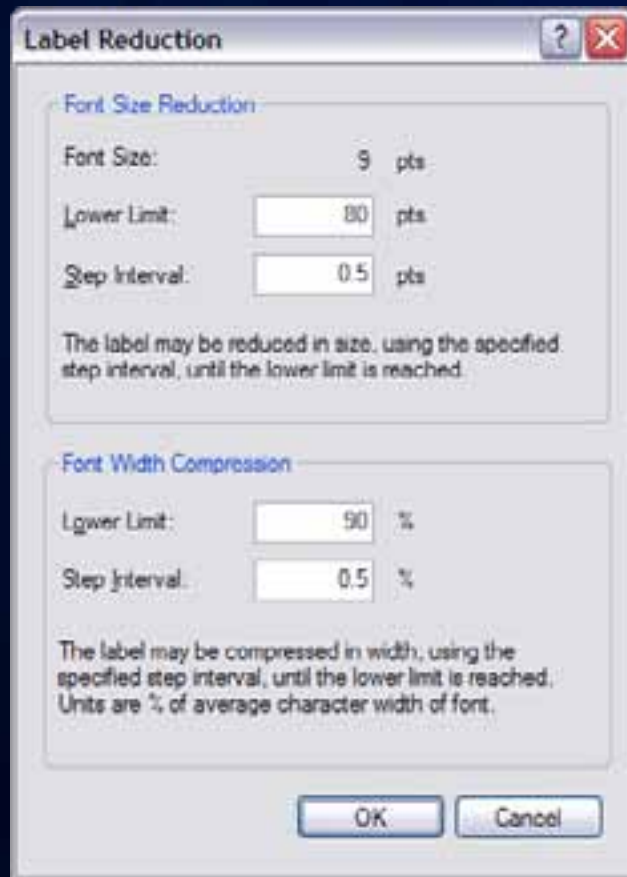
Label Reduction

Font Size Reduction

Font Size: 9 pts

Lower Limit: 80 pts

Step Interval: 0.5 pts

The label may be reduced in size, using the specified step interval, until the lower limit is reached.

Font Width Compression

Lower Limit: 90 %

Step Interval: 0.5 %

The label may be compressed in width, using the specified step interval, until the lower limit is reached. Units are % of average character width of font.

OK Cancel